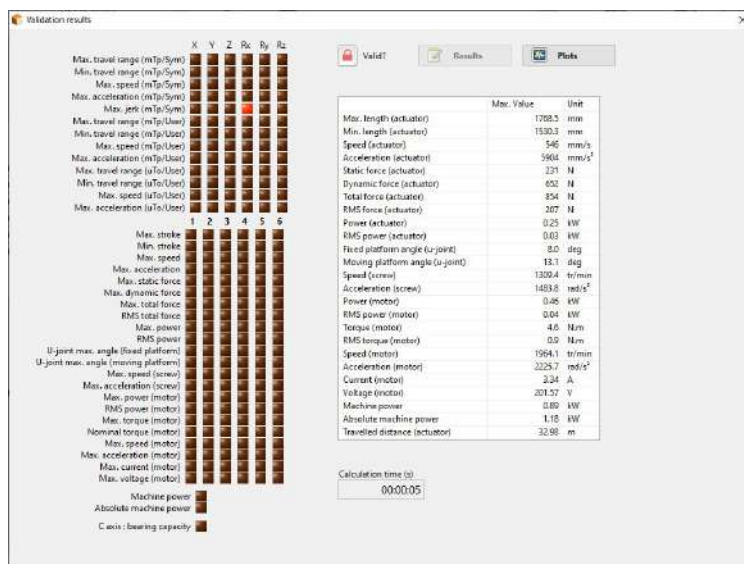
Validation results

X Y Z Rx Ry Rz

Max. travel range (mTp/Sym)
Min. travel range (mTp/Sym)
Max. speed (mTp/Sym)
Max. acceleration (mTp/Sym)
Max. jerk (mTp/Sym)
Max. travel range (mTp/User)
Min. travel range (mTp/User)
Max. speed (mTp/User)
Max. acceleration (mTp/User)
Max. travel range (uTo/User)
Min. travel range (uTo/User)
Max. speed (uTo/User)
Max. acceleration (uTo/User)

1 2 3 4 5 6

Max. stroke
Min. stroke
Max. speed
Max. acceleration
Max. static force
Max. dynamic force
Max. total force
RMS total force
Max. power
RMS power
U-joint max. angle (fixed platform)
U-joint max. angle (moving platform)
Max. speed (screw)
Max. acceleration (screw)
Max. power (motor)
RMS power (motor)
Max. torque (motor)
Nominal torque (motor)
Max. speed (motor)
Max. acceleration (motor)
Max. current (motor)
Max. voltage (motor)

Machine power
Absolute machine power

C axis : bearing capacity

Valid?
Results
Plots

| | Max. Value | Unit |
|---|---|---|
| Max. length (actuator) | 1768.5 | mm |
| Min. length (actuator) | 1530.3 | mm |
| Speed (actuator) | 546 | mm/s |
| Acceleration (actuator) | 5904 | mm/s$^2$ |
| Static force (actuator) | 231 | N |
| Dynamic force (actuator) | 652 | N |
| Total force (actuator) | 854 | N |
| RMS force (actuator) | 207 | N |
| Power (actuator) | 0.25 | kW |
| RMS power (actuator) | 0.03 | kW |
| Fixed platform angle (u-joint) | 8.0 | deg |
| Moving platform angle (u-joint) | 13.1 | deg |
| Speed (screw) | 1309.4 | tr/min |
| Acceleration (screw) | 1483.8 | rad/s$^2$ |
| Power (motor) | 0.46 | kW |
| RMS power (motor) | 0.04 | kW |
| Torque (motor) | 4.6 | N.m |
| RMS torque (motor) | 0.9 | N.m |
| Speed (motor) | 1964.1 | tr/min |
| Acceleration (motor) | 2225.7 | rad/s$^2$ |
| Current (motor) | 3.34 | A |
| Voltage (motor) | 201.57 | V |
| Machine power | 0.89 | kW |
| Absolute machine power | 1.18 | kW |
| Travelled distance (actuator) | 32.98 | m |

Calculation time (s)
00:00:05